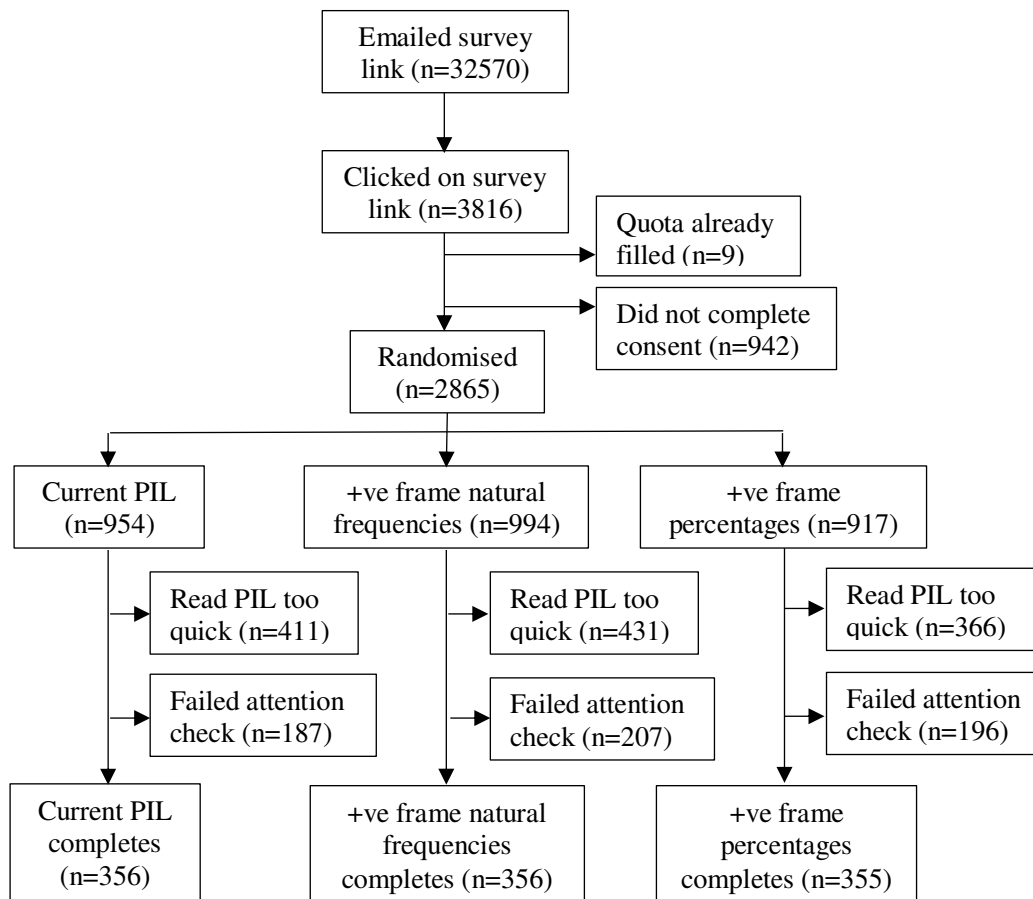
Emailed survey link (n=32570)

Clicked on survey link (n=3816)

Quota already filled (n=9)

Did not complete consent (n=942)

Randomised (n=2865)

Current PIL (n=954)

+ve frame natural frequencies (n=994)

+ve frame percentages (n=917)

Read PIL too quick (n=411)

Failed attention check (n=187)

Read PIL too quick (n=431)

Failed attention check (n=207)

Read PIL too quick (n=366)

Failed attention check (n=196)

Current PIL completes (n=356)

+ve frame natural frequencies completes (n=356)

+ve frame percentages completes (n=355)